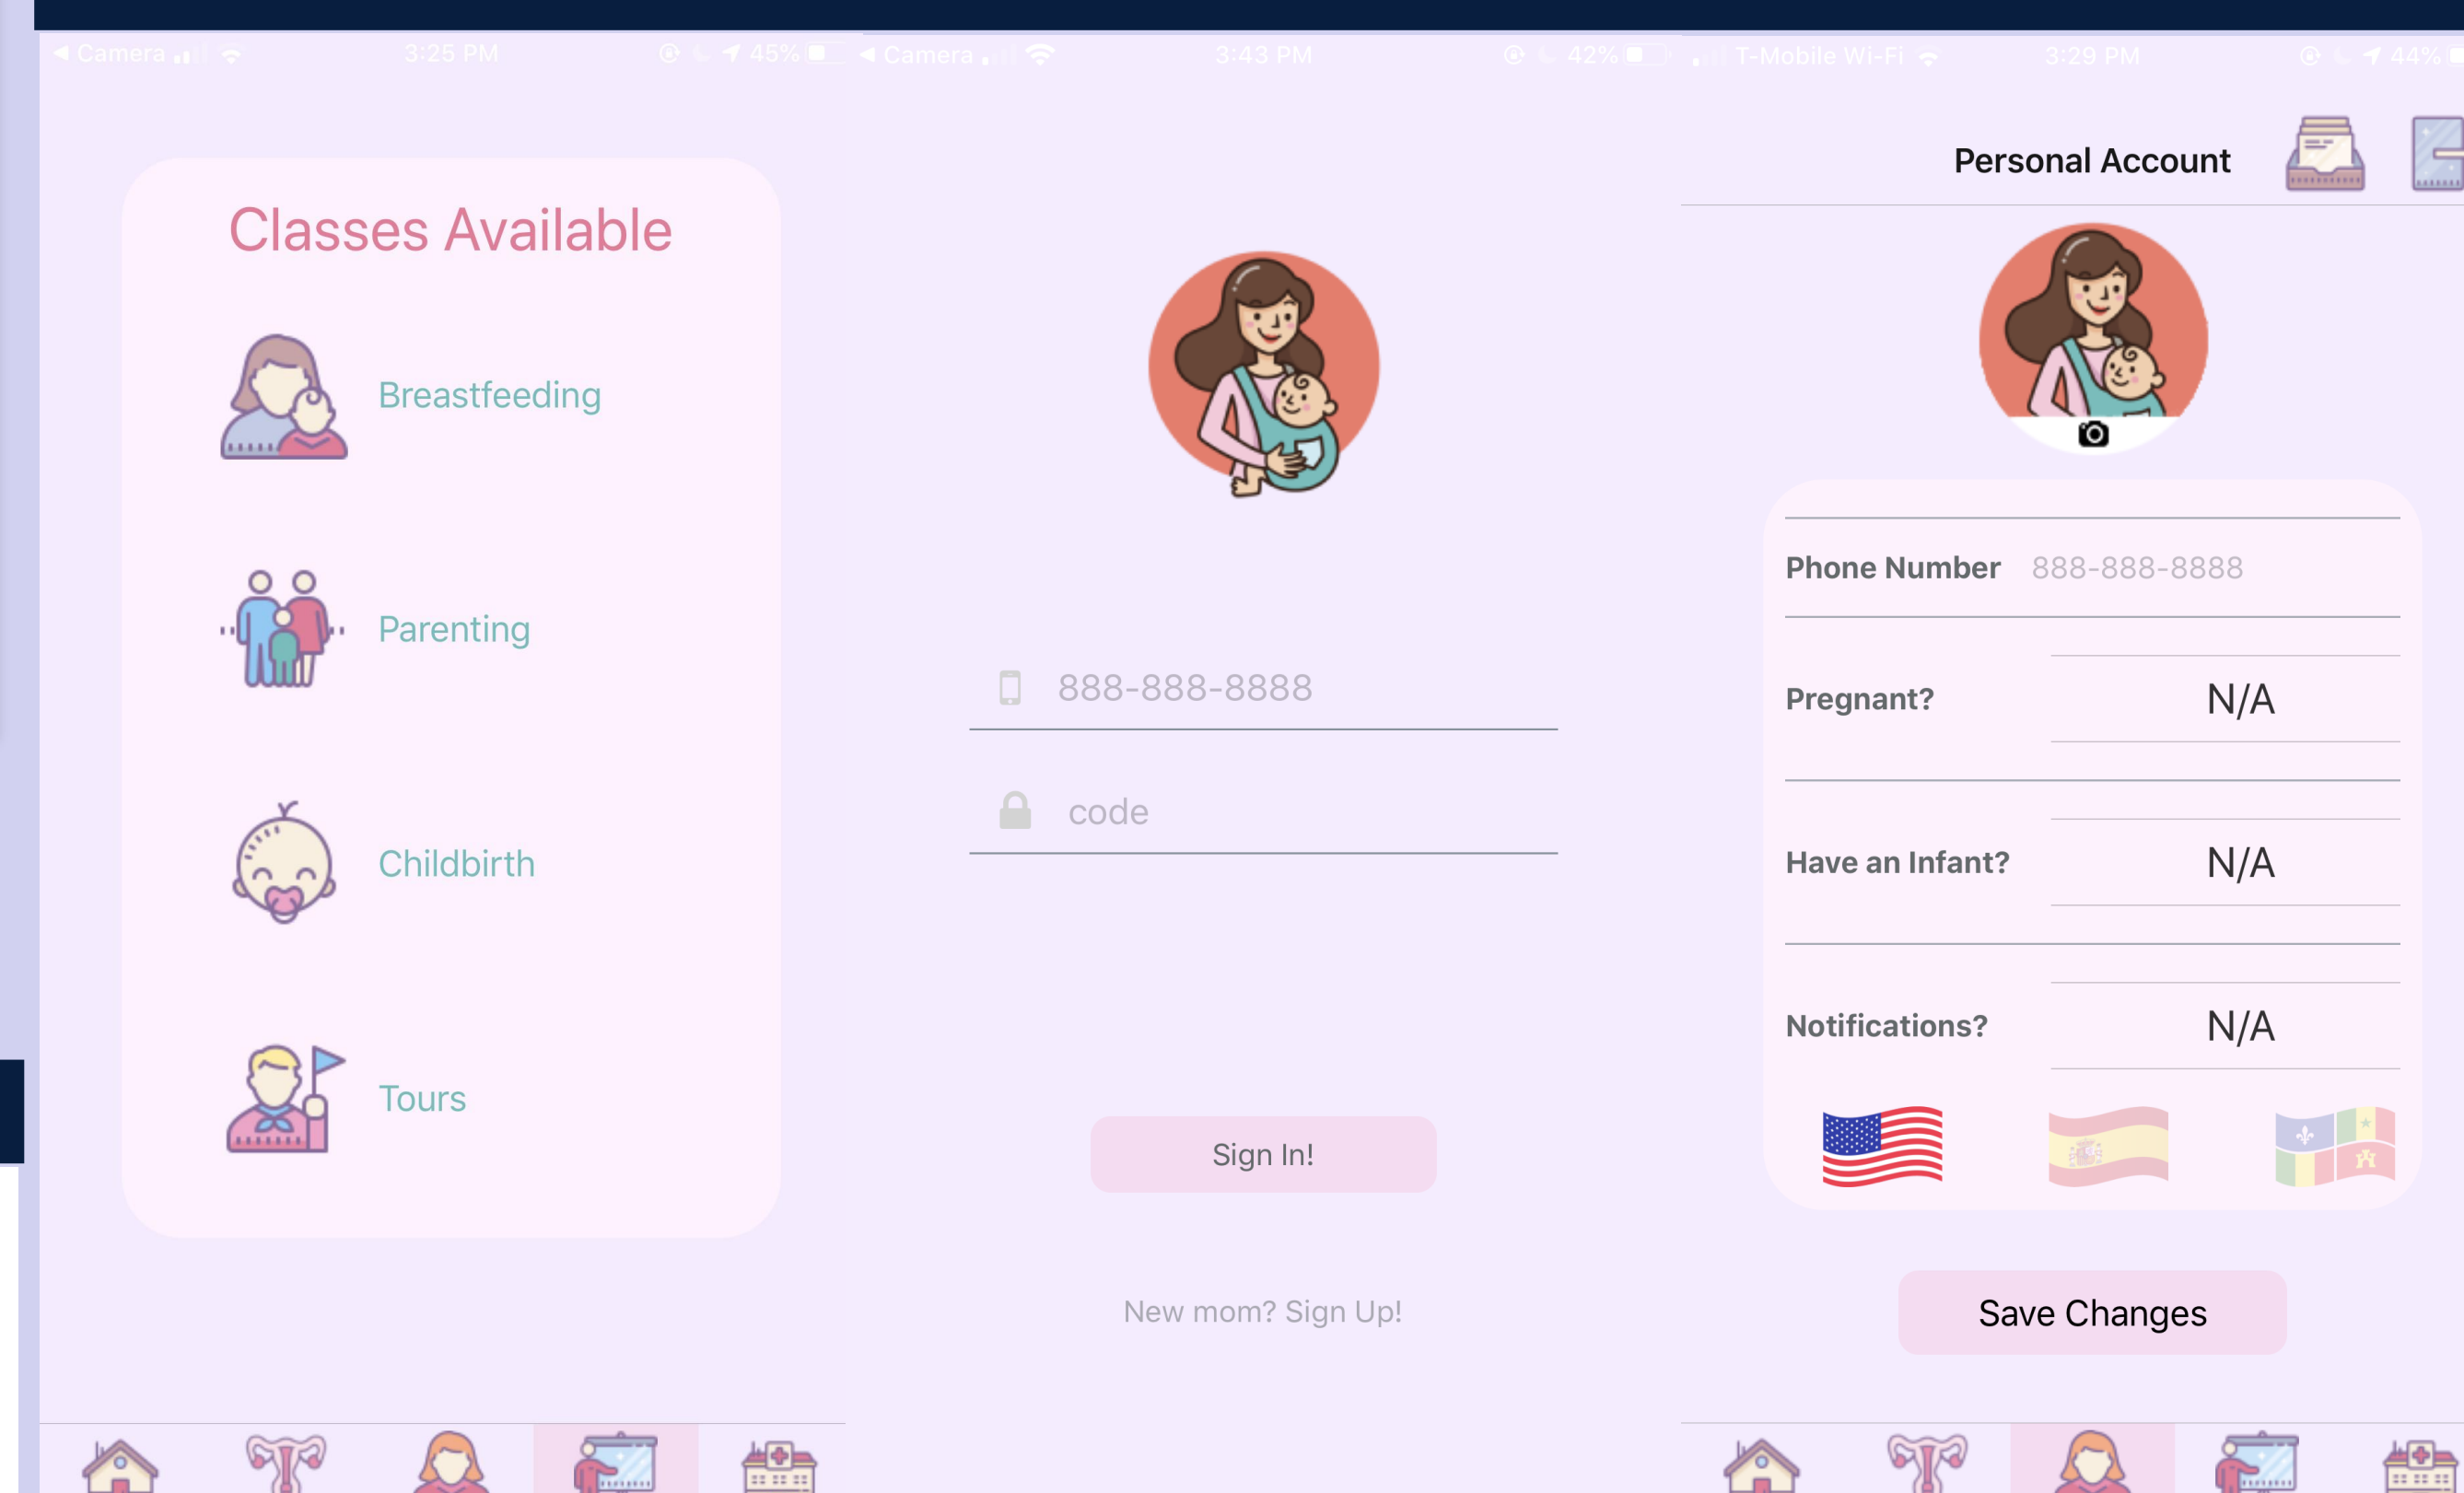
◀ Camera 3:25 PM 45%

Classes Available

Breastfeeding

Parenting

Childbirth

Tours

◀ Camera 3:43 PM 42%

888-888-8888

code

Sign In!

New mom? Sign Up!

T-Mobile Wi-Fi 3:29 PM 44%

Personal Account

Phone Number 888-888-8888

Pregnant? N/A

Have an Infant? N/A

Notifications? N/A

Save Changes